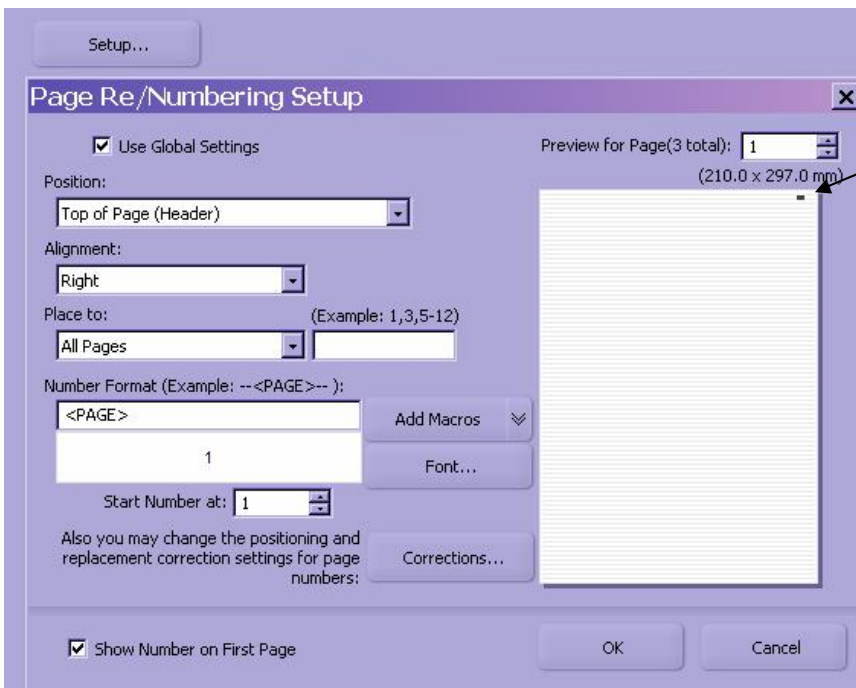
Setup...

Page Re/Numbering Setup

Use Global Settings

Position:

Top of Page (Header)

Alignment:

Right

Place to:

(Example: 1,3,5-12)

All Pages

Number Format (Example: --<PAGE>-- ):

<PAGE>

1

Add Macros

Font...

Start Number at: 1

Also you may change the positioning and replacement correction settings for page numbers:

Corrections...

Preview for Page(3 total): 1

(210.0 x 297.0 mm)

Show Number on First Page

OK

Cancel